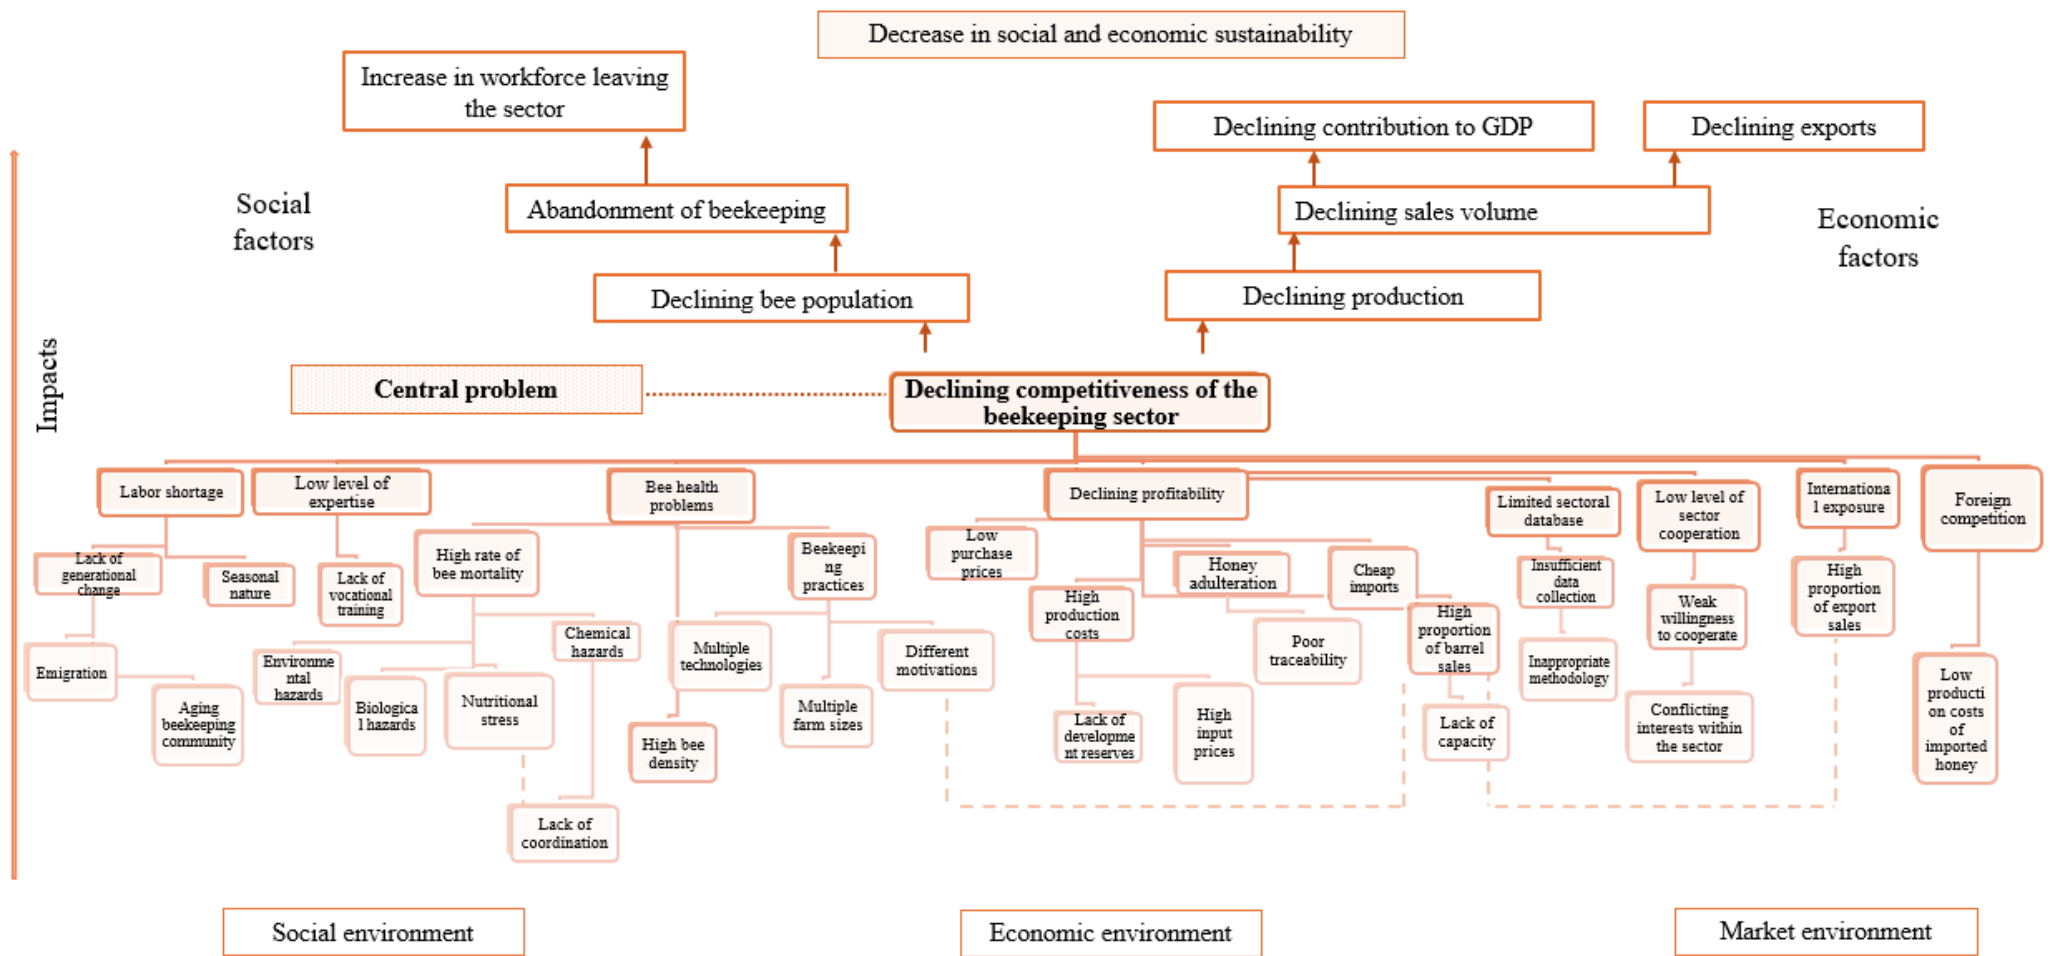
Decrease in social and economic sustainability

Increase in workforce leaving the sector

Declining contribution to GDP

Declining exports

Social factors

Abandonment of beekeeping

Declining sales volume

Economic factors

Declining bee population

Declining production

Impacts

Central problem

Declining competitiveness of the beekeeping sector

Labor shortage

Low level of expertise

Bee health problems

Declining profitability

Limited sectoral database

Low level of sector cooperation

International exposure

Foreign competition

Lack of generational change

Seasonal nature

Lack of vocational training

High rate of bee mortality

Beekeeping practices

Low purchase prices

Honey adulteration

Cheap imports

Insufficient data collection

Weak willingness to cooperate

High proportion of export sales

Emigration

Aging beekeeping community

Environmental hazards

Biological hazards

Nutritional stress

Chemical hazards

Multiple technologies

Different motivations

High production costs

Poor traceability

High proportion of barrel sales

Inappropriate methodology

Conflicting interests within the sector

Low production costs of imported honey

High bee density

Multiple farm sizes

Lack of development reserves

High input prices

Lack of capacity

Lack of coordination

Social environment

Economic environment

Market environment